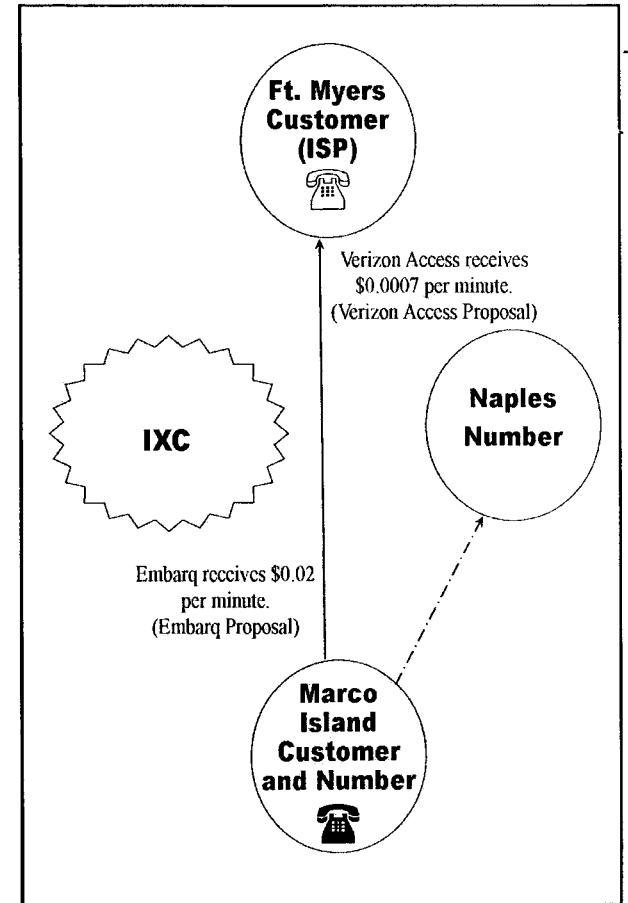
Ft. Myers Customer (ISP)

Verizon Access receives \$0.0007 per minute. (Verizon Access Proposal)

IXC

Naples Number

Embarq receives \$0.02 per minute. (Embarq Proposal)

Marco Island Customer and Number